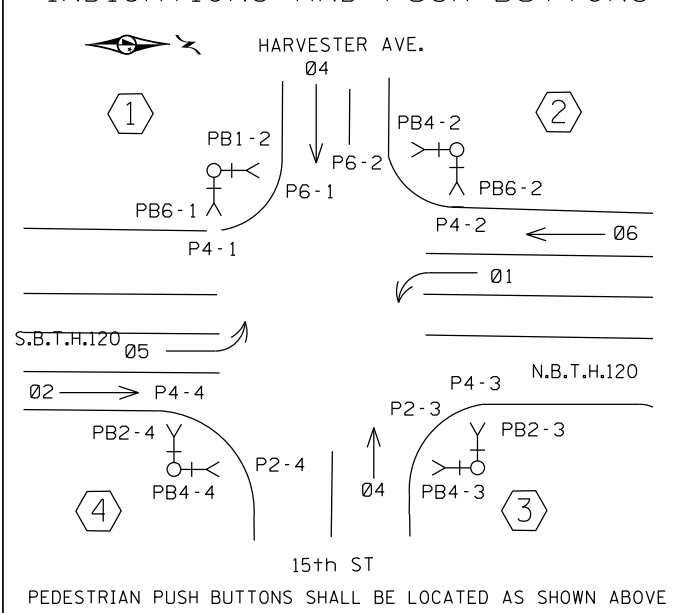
INDICATIONS AND PUSH BUTTONS

HARVESTER AVE.

Ø4

1

2

PB1-2

PB4-2

P6-2

P6-1

PB6-2

PB6-1

P4-2

Ø6

P4-1

Ø1

S.B.T.H.120

Ø5

N.B.T.H.120

P4-3

Ø2

P4-4

P2-3

PB2-4

PB2-3

P2-4

PB4-4

Ø4

PB4-3

4

3

15th ST

PEDESTRIAN PUSH BUTTONS SHALL BE LOCATED AS SHOWN ABOVE